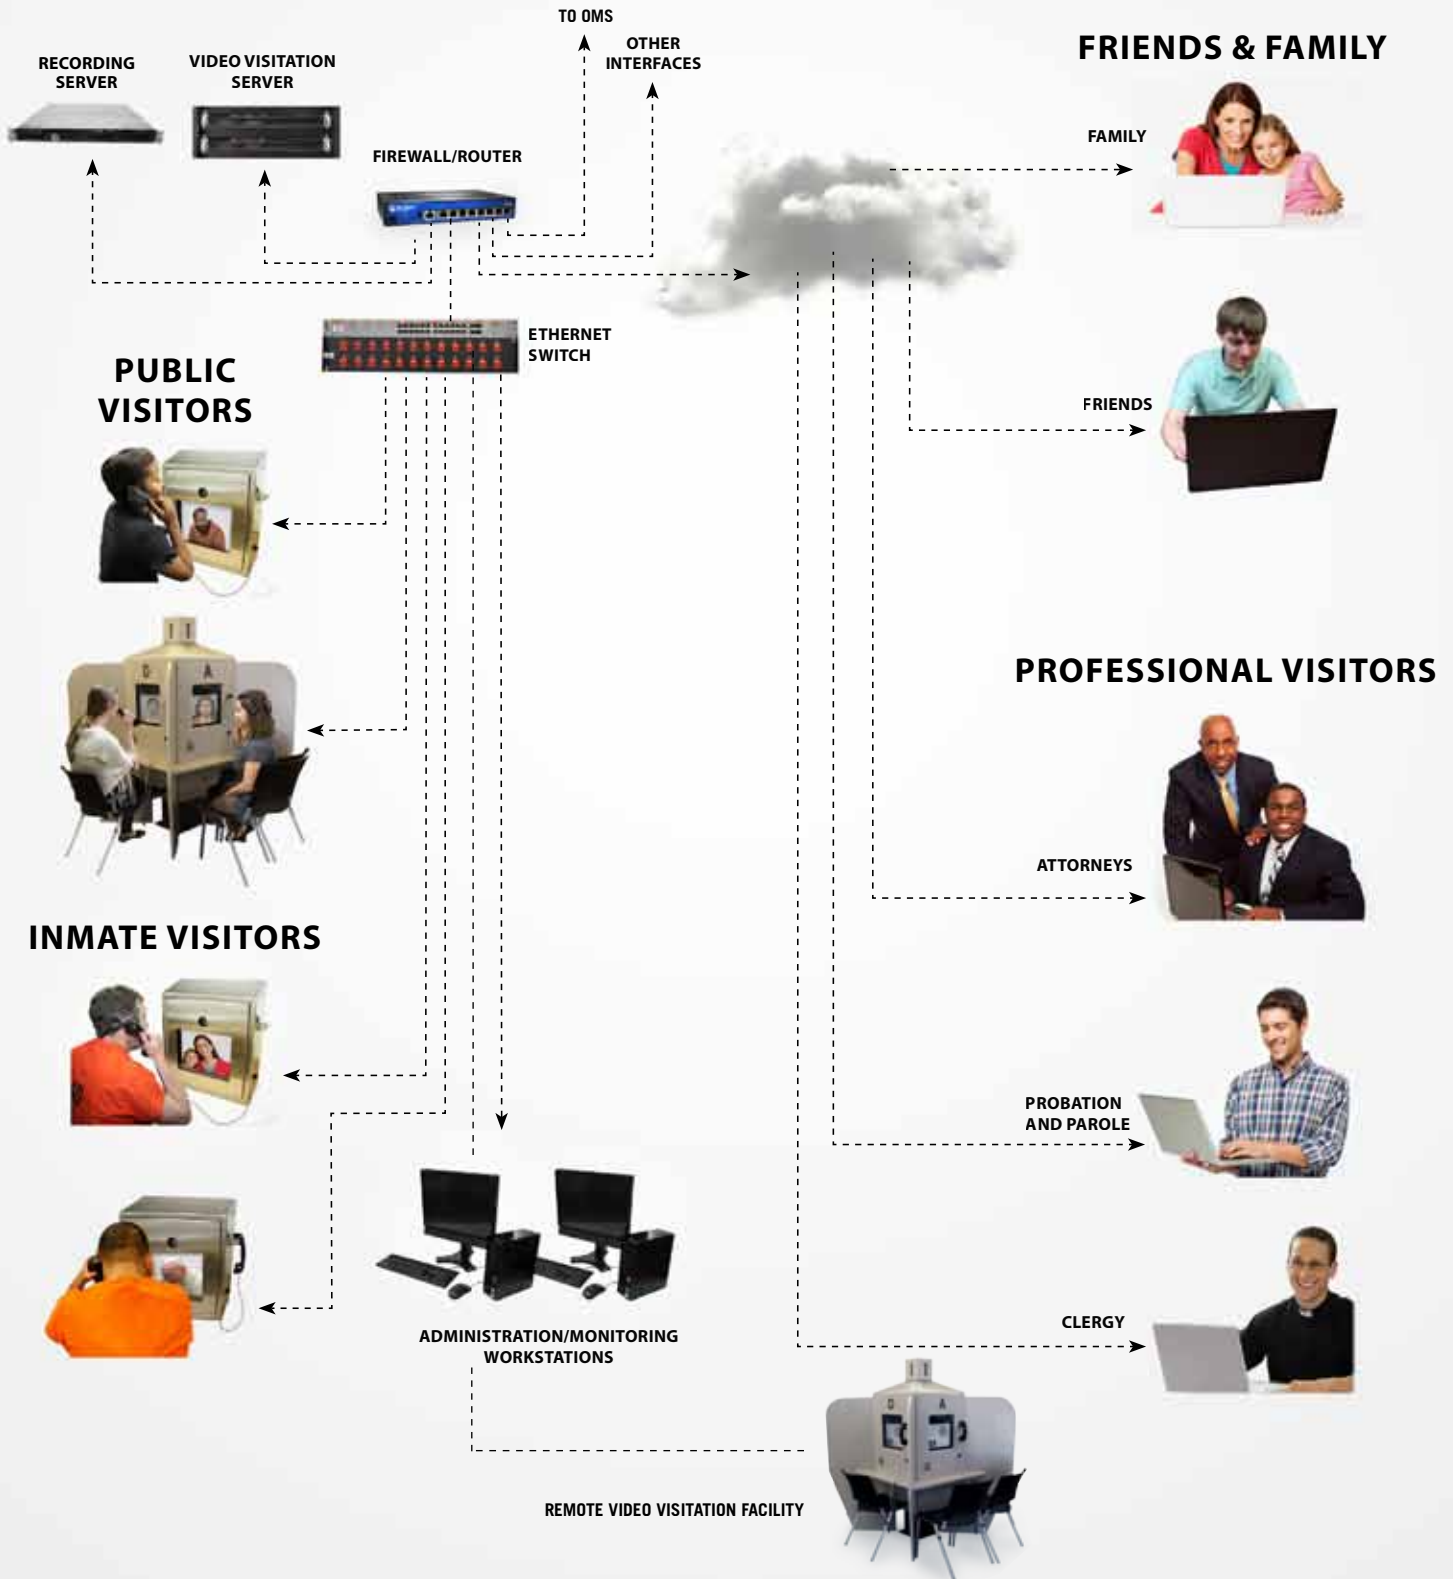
TO OMS

OTHER INTERFACES

RECORDING SERVER

VIDEO VISITATION SERVER

FIREWALL/ROUTER

FRIENDS & FAMILY

FAMILY

ETHERNET SWITCH

PUBLIC VISITORS

FRIENDS

PROFESSIONAL VISITORS

ATTORNEYS

INMATE VISITORS

PROBATION AND PAROLE

CLERGY

ADMINISTRATION/MONITORING WORKSTATIONS

REMOTE VIDEO VISITATION FACILITY